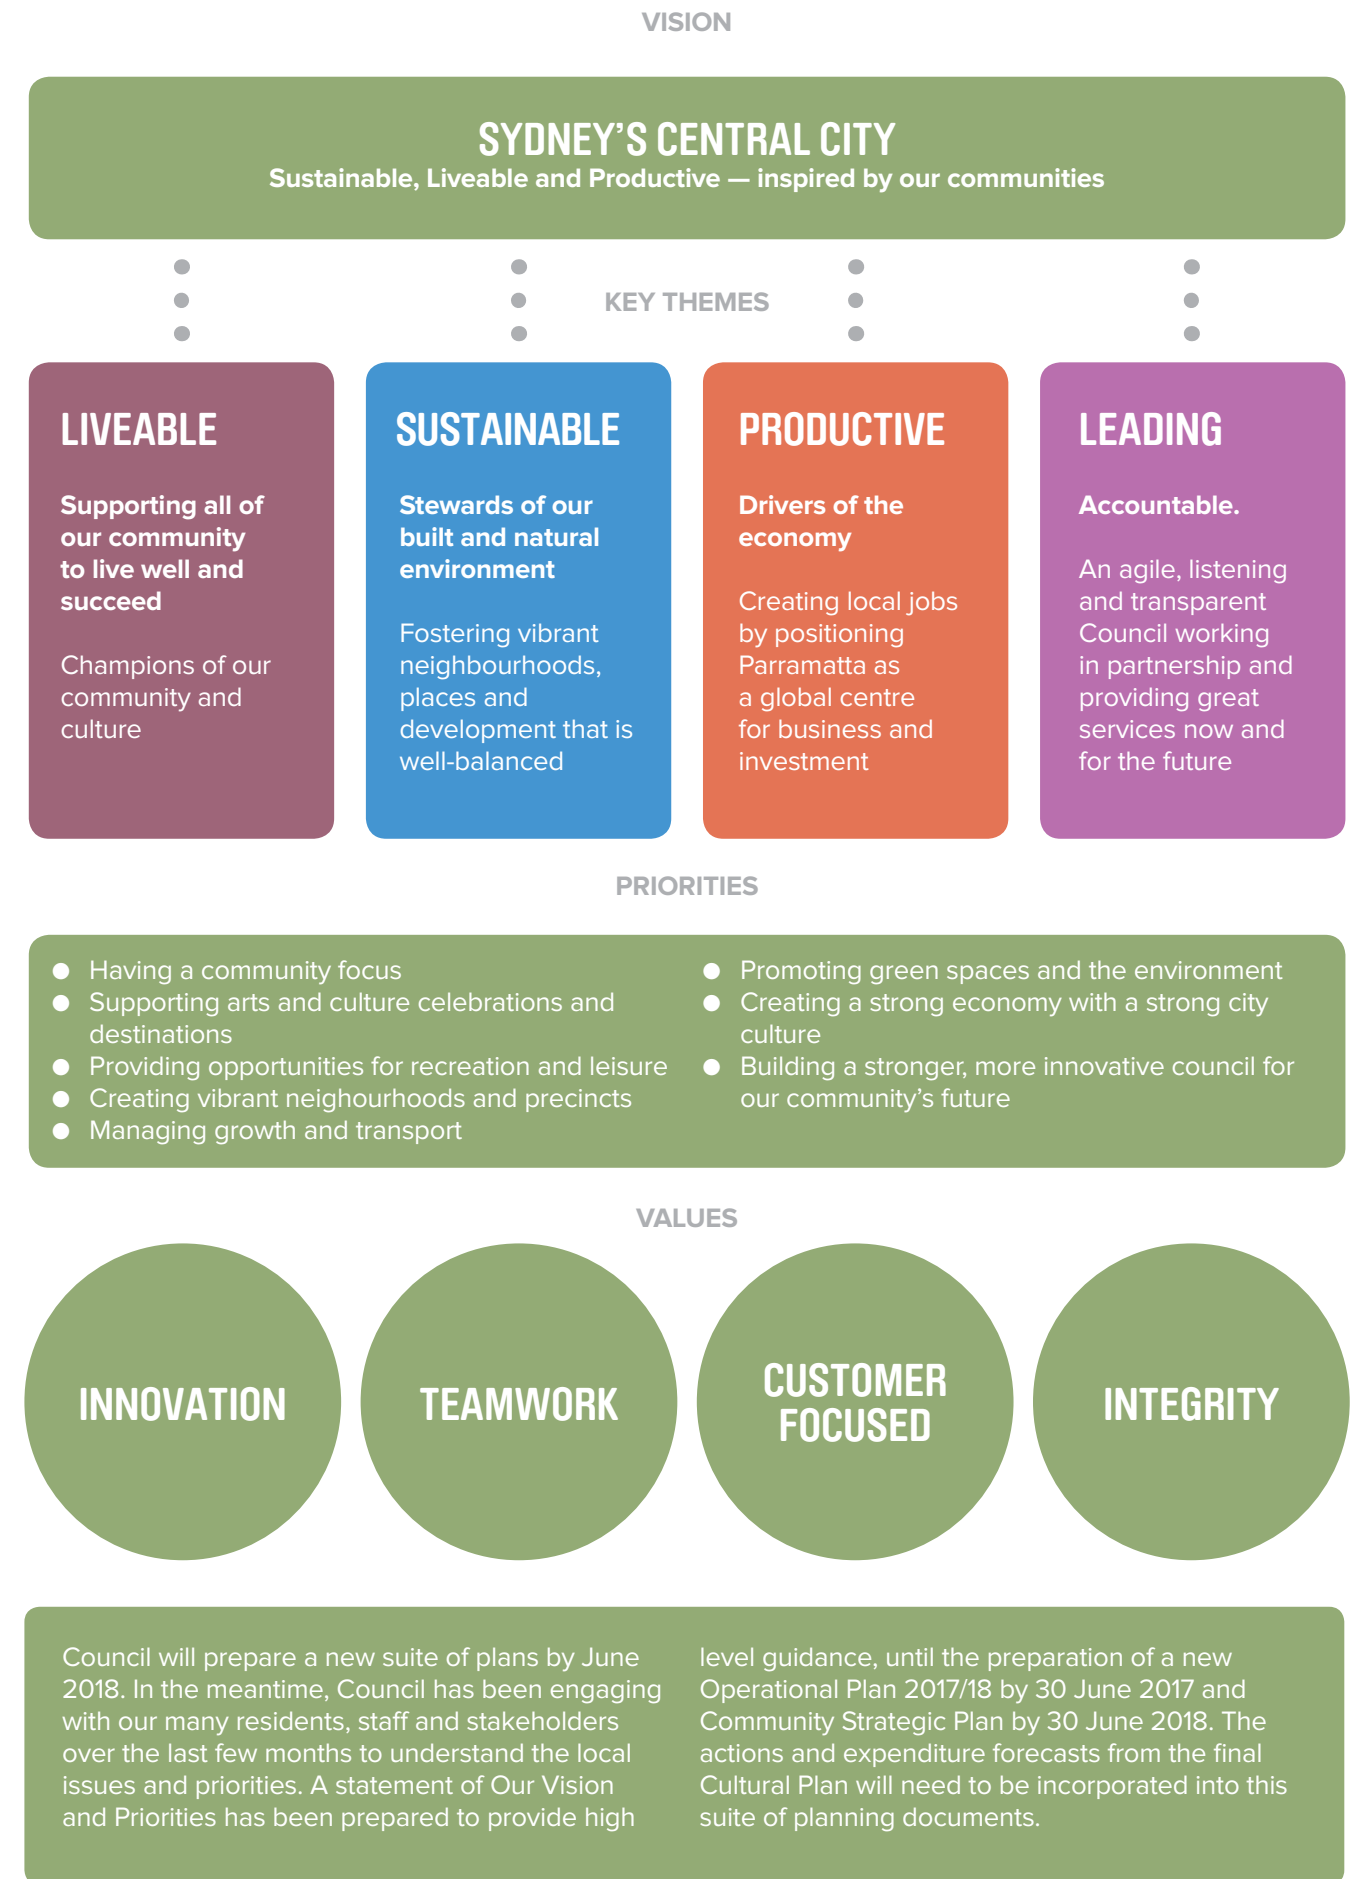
VISION

SYDNEY'S CENTRAL CITY
Sustainable, Liveable and Productive — inspired by our communities

KEY THEMES

LIVEABLE

Supporting all of our community to live well and succeed

Champions of our community and culture

SUSTAINABLE

Stewards of our built and natural environment

Fostering vibrant neighbourhoods, places and development that is well-balanced

PRODUCTIVE

Drivers of the economy

Creating local jobs by positioning Parramatta as a global centre for business and investment

LEADING

Accountable.

An agile, listening and transparent Council working in partnership and providing great services now and for the future

PRIORITIES

- Having a community focus
- Supporting arts and culture celebrations and destinations
- Providing opportunities for recreation and leisure
- Creating vibrant neighbourhoods and precincts
- Managing growth and transport

- Promoting green spaces and the environment
- Creating a strong economy with a strong city culture
- Building a stronger, more innovative council for our community's future

VALUES

INNOVATION

TEAMWORK

CUSTOMER FOCUSED

INTEGRITY

Council will prepare a new suite of plans by June 2018. In the meantime, Council has been engaging with our many residents, staff and stakeholders over the last few months to understand the local issues and priorities. A statement of Our Vision and Priorities has been prepared to provide high level guidance, until the preparation of a new Operational Plan 2017/18 by 30 June 2017 and Community Strategic Plan by 30 June 2018. The actions and expenditure forecasts from the final Cultural Plan will need to be incorporated into this suite of planning documents.